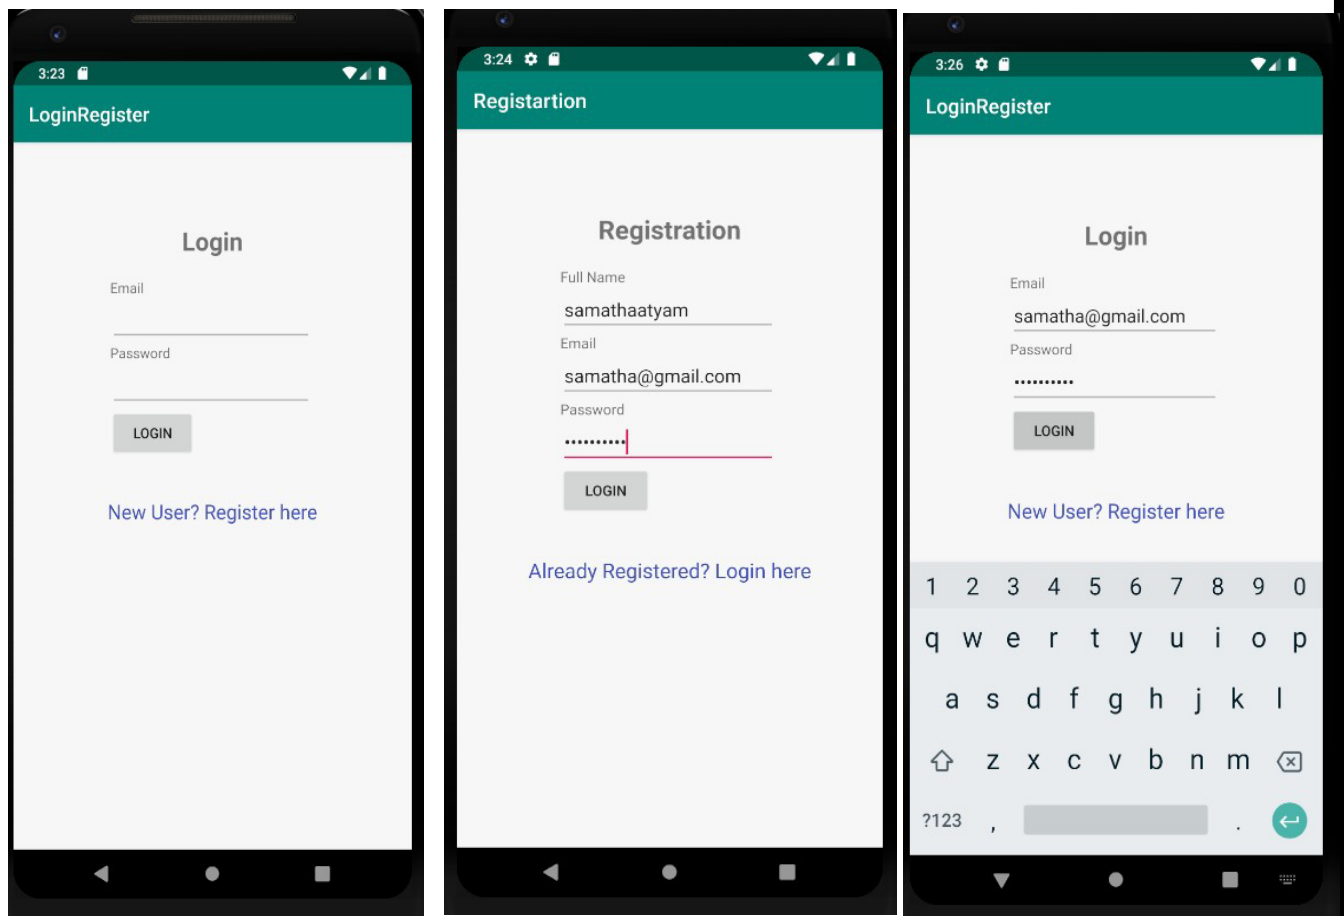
3:23

LoginRegister

Login

Email

Password

LOGIN

New User? Register here

3:24

Registartion

Registration

Full Name

samathaatyam

Email

samatha@gmail.com

Password

••••••••••

LOGIN

Already Registered? Login here

3:26

LoginRegister

Login

Email

samatha@gmail.com

Password

••••••••••

LOGIN

New User? Register here

1 2 3 4 5 6 7 8 9 0

q w e r t y u i o p

a s d f g h j k l

z x c v b n m

?123 , .